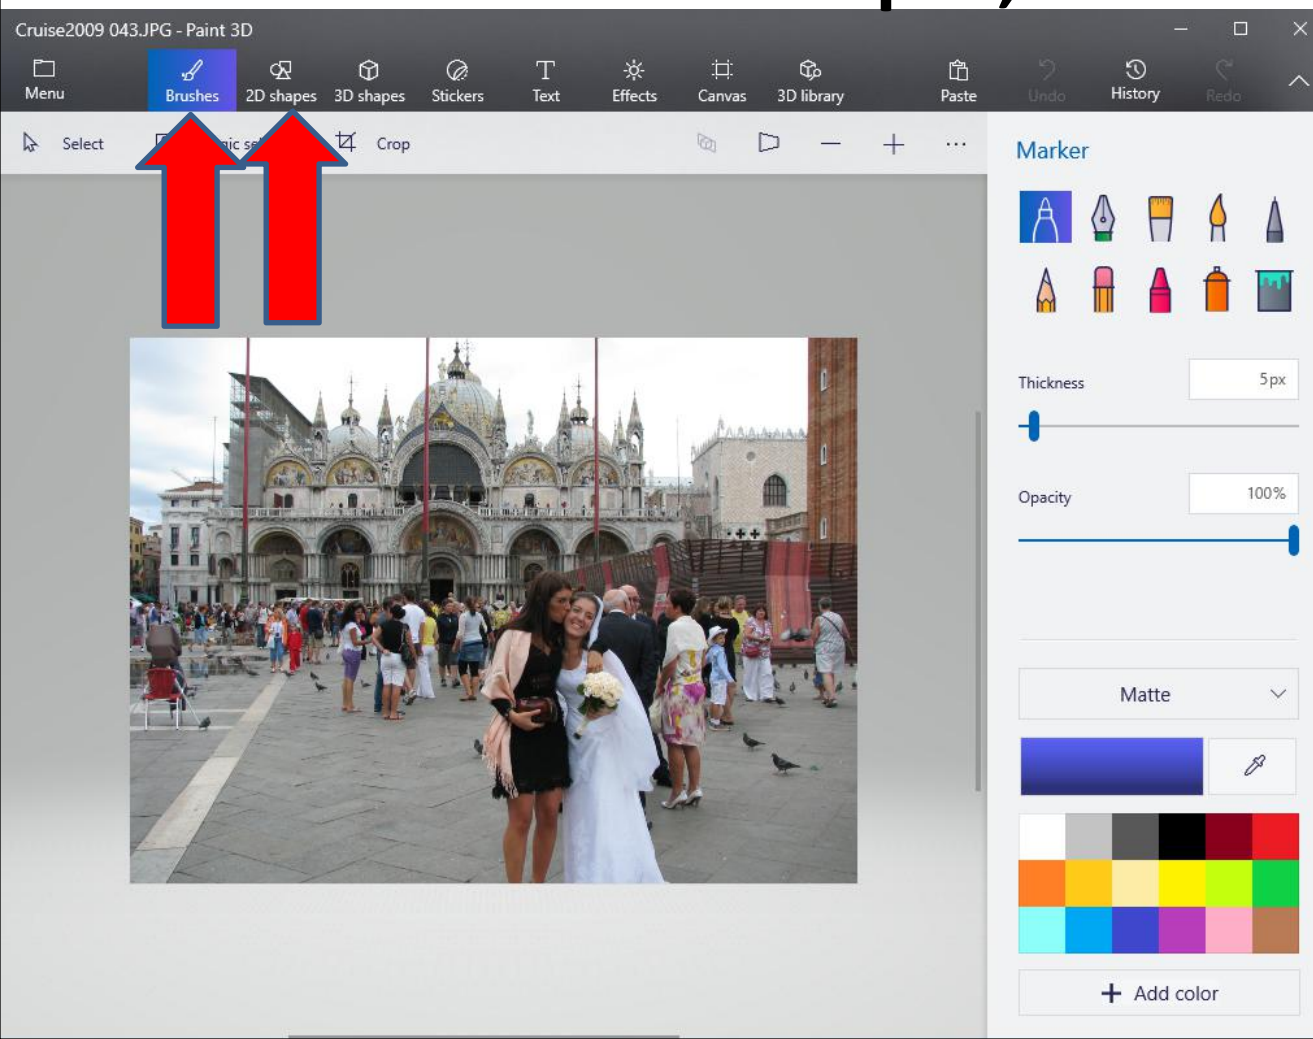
Cruise2009 043.JPG - Paint 3D

Menu
Brushes
2D shapes
3D shapes
Stickers
Text
Effects
Canvas
3D library
Paste
Undo
History
Redo

Select
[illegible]ic se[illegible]
Crop

Marker

Thickness
5px

Opacity
100%

Matte

+ Add color